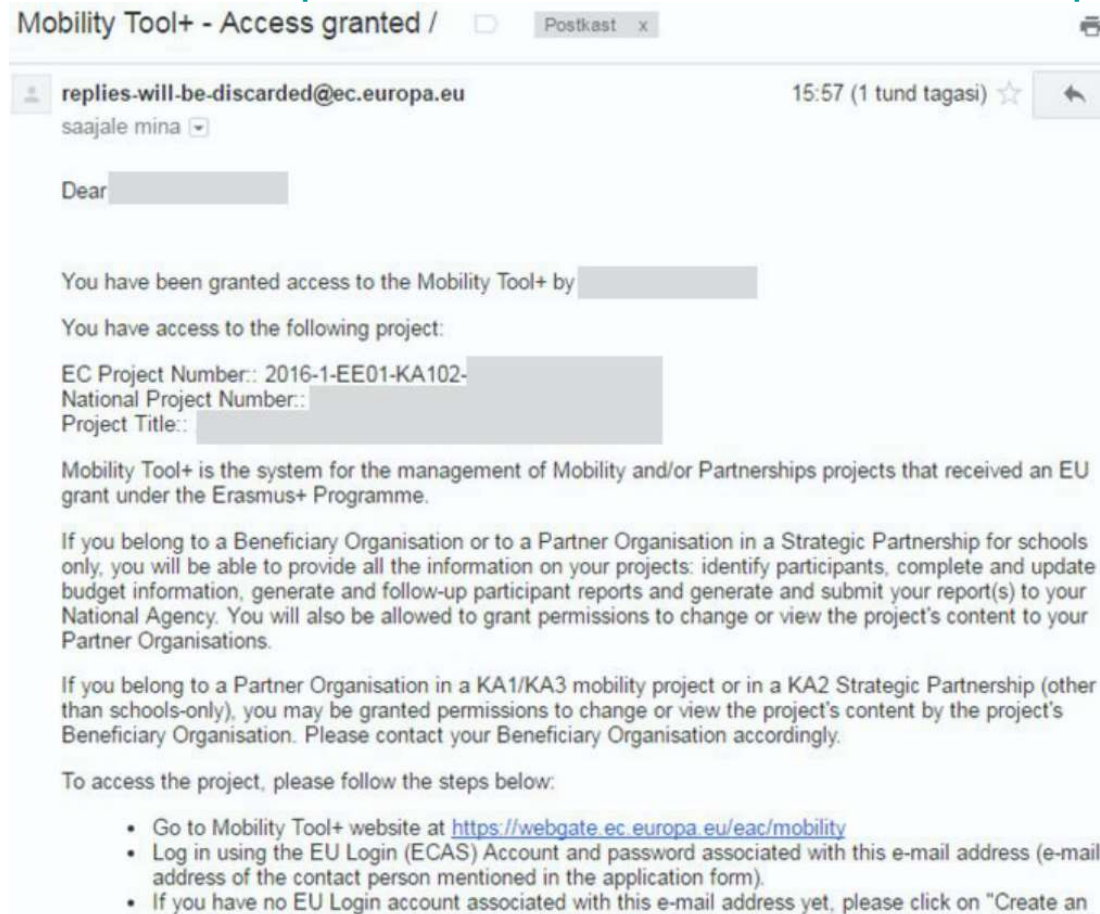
Mobility Tool+ - Access granted / Postkast x

replies-will-be-discarded@ec.europa.eu
saajale mina

15:57 (1 tund tagasi)

Dear

You have been granted access to the Mobility Tool+ by

You have access to the following project:

EC Project Number:: 2016-1-EE01-KA102-
National Project Number::
Project Title::

Mobility Tool+ is the system for the management of Mobility and/or Partnerships projects that received an EU grant under the Erasmus+ Programme.

If you belong to a Beneficiary Organisation or to a Partner Organisation in a Strategic Partnership for schools only, you will be able to provide all the information on your projects: identify participants, complete and update budget information, generate and follow-up participant reports and generate and submit your report(s) to your National Agency. You will also be allowed to grant permissions to change or view the project's content to your Partner Organisations.

If you belong to a Partner Organisation in a KA1/KA3 mobility project or in a KA2 Strategic Partnership (other than schools-only), you may be granted permissions to change or view the project's content by the project's Beneficiary Organisation. Please contact your Beneficiary Organisation accordingly.

To access the project, please follow the steps below:

- Go to Mobility Tool+ website at https://webgate.ec.europa.eu/eac/mobility
- Log in using the EU Login (ECAS) Account and password associated with this e-mail address (e-mail address of the contact person mentioned in the application form).
- If you have no EU Login account associated with this e-mail address yet, please click on "Create an